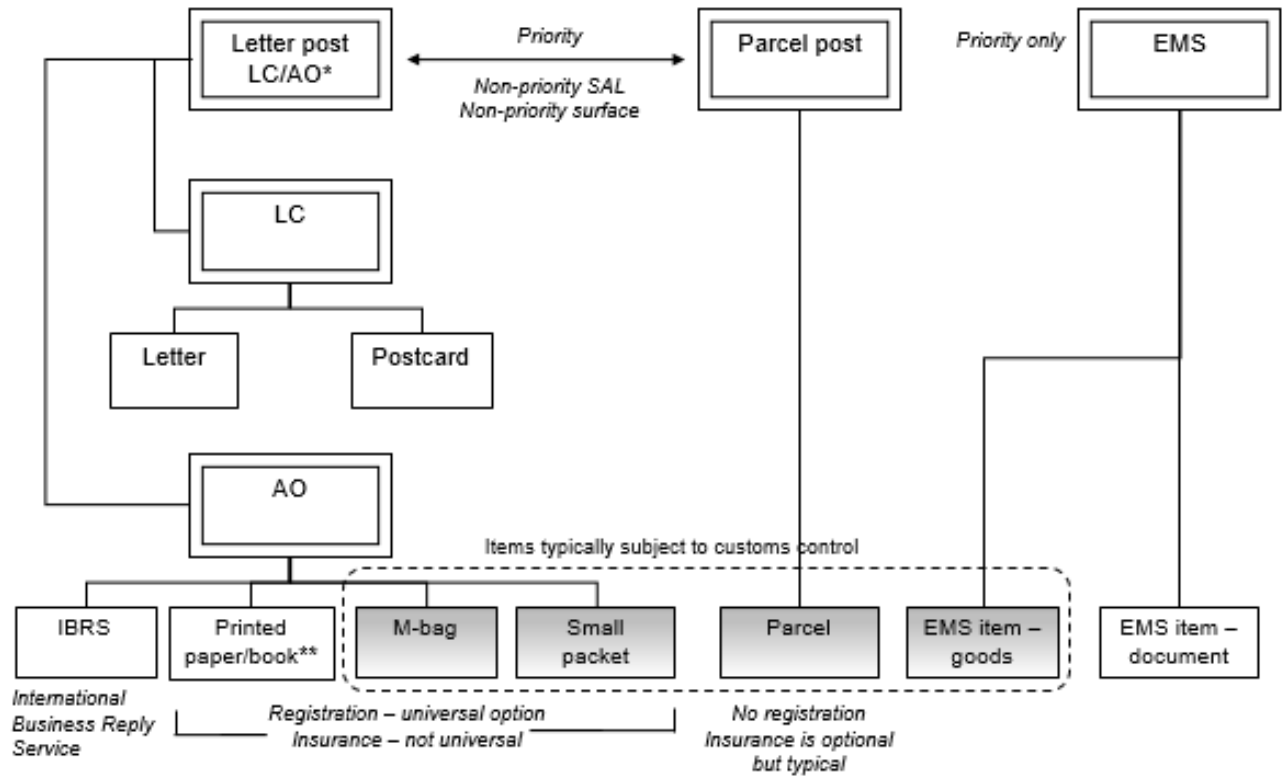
Letter post LC/AO*

Priority

Non-priority SAL
Non-priority surface

Parcel post

Priority only

EMS

LC

Letter

Postcard

AO

Items typically subject to customs control

IBRS

Printed paper/book**

M-bag

Small packet

Parcel

EMS item – goods

EMS item – document

International Business Reply Service

Registration – universal option
Insurance – not universal

No registration
Insurance is optional but typical